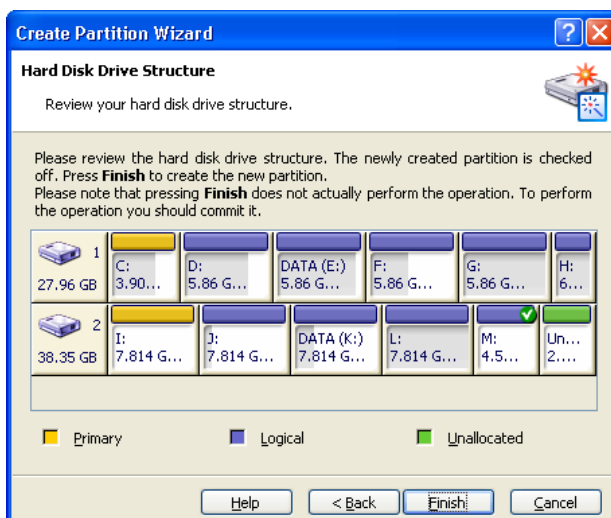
Create Partition Wizard

Hard Disk Drive Structure

Review your hard disk drive structure.

Please review the hard disk drive structure. The newly created partition is checked off. Press **Finish** to create the new partition.
Please note that pressing **Finish** does not actually perform the operation. To perform the operation you should commit it.

| 1 27.96 GB | C: 3.90... | D: 5.86 G... | DATA (E:) 5.86 G... | F: 5.86 G... | G: 5.86 G... | H: 6... |
|---|---|---|---|---|---|---|
| 2 38.35 GB | I: 7.814 G... | J: 7.814 G... | DATA (K:) 7.814 G... | L: 7.814 G... | M: 4.5... | Un... 2.... |

Primary
Logical
Unallocated

Help
< Back
Finish
Cancel